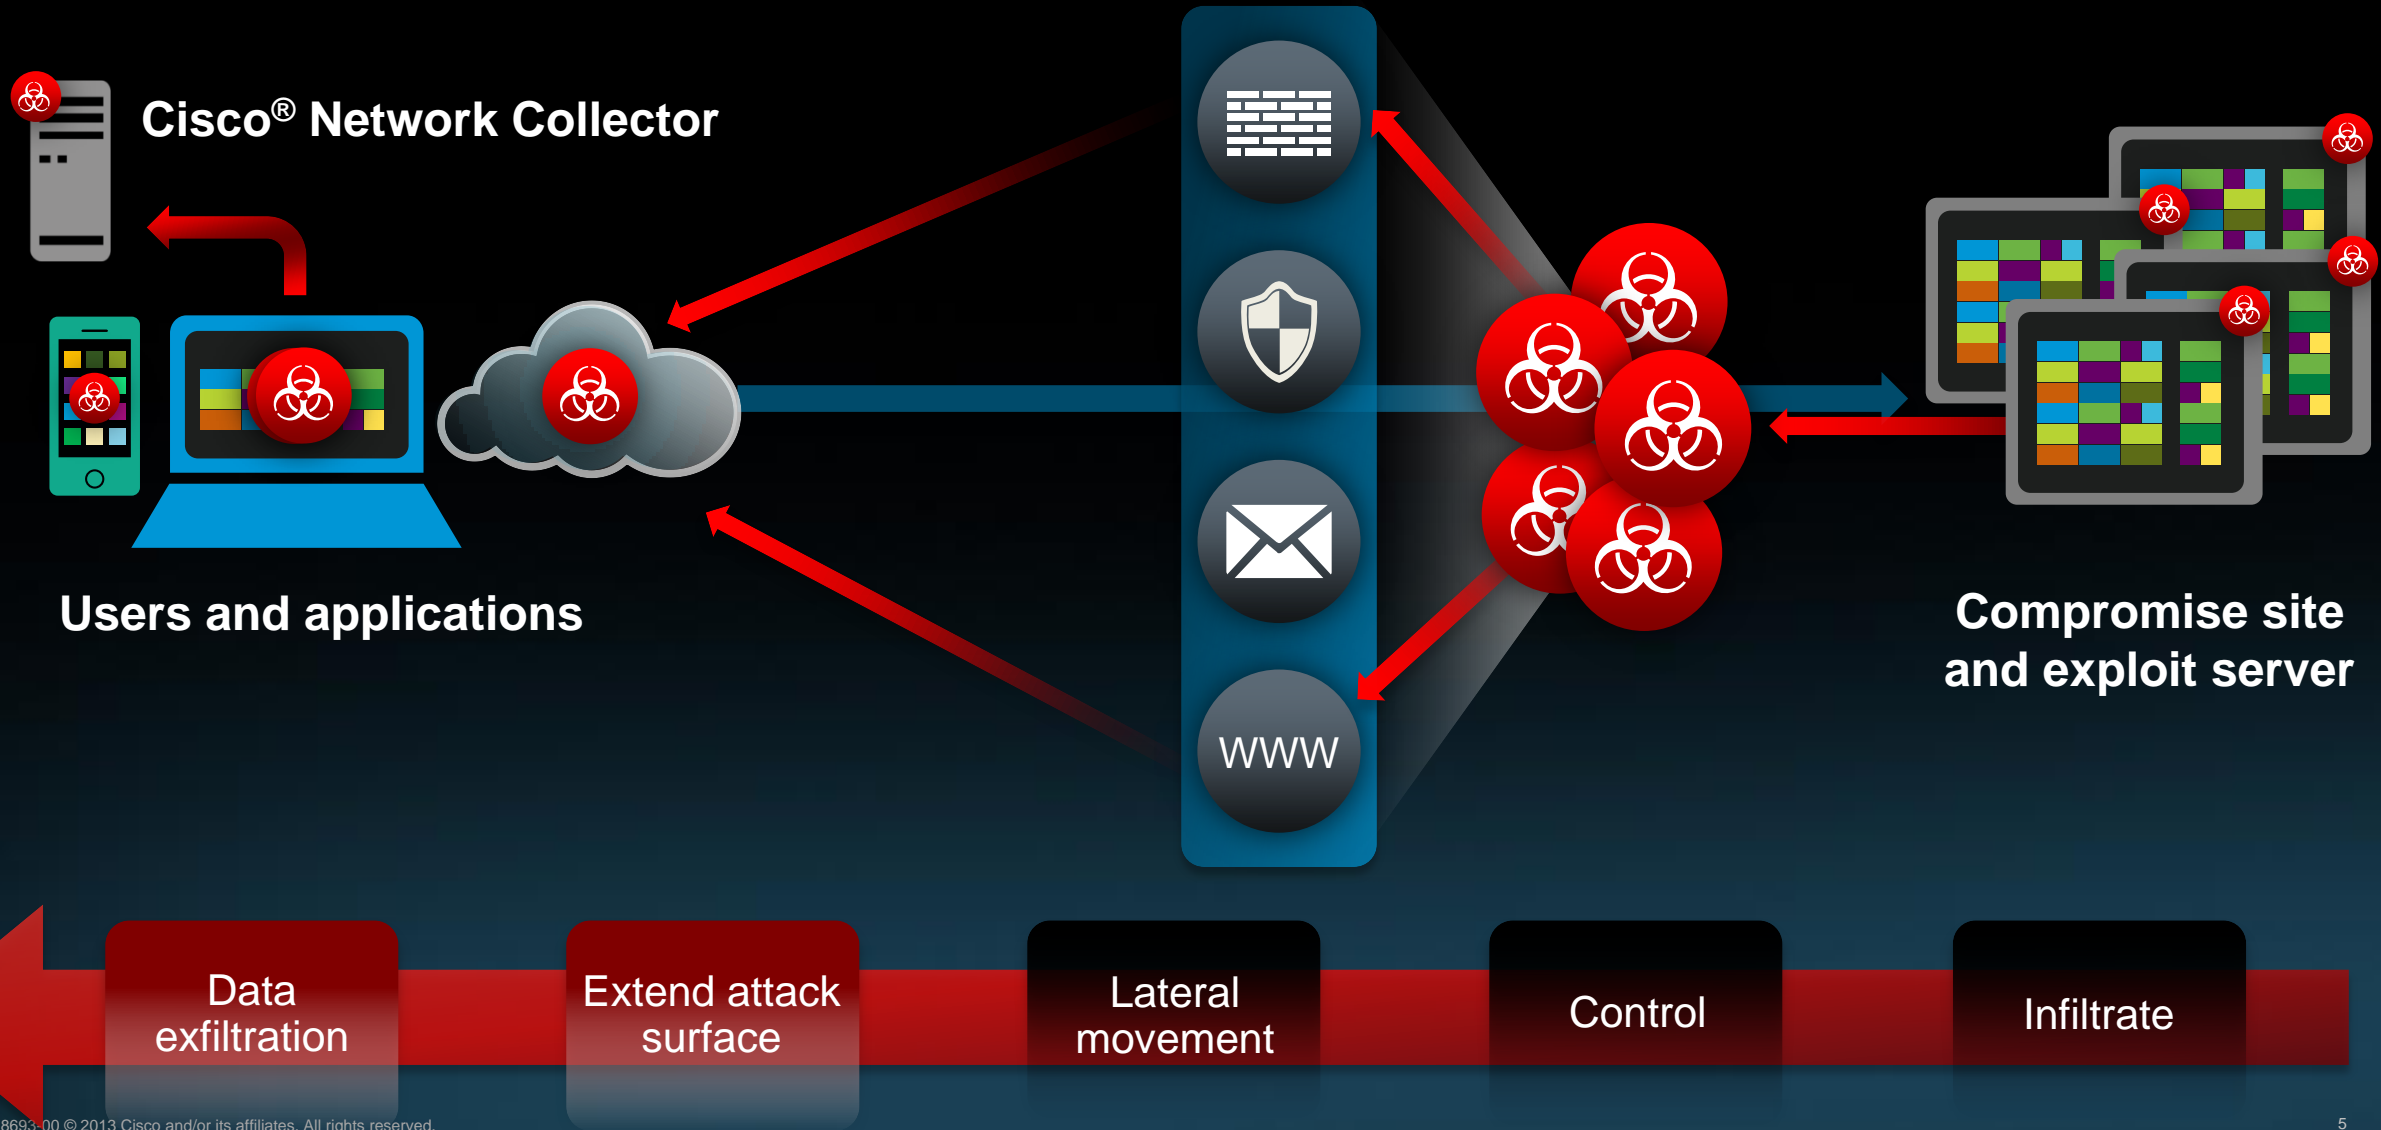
Cisco® Network Collector

WWW

Users and applications

Compromise site and exploit server

Data exfiltration

Extend attack surface

Lateral movement

Control

Infiltrate

8693-00 © 2013 Cisco and/or its affiliates. All rights reserved.

5